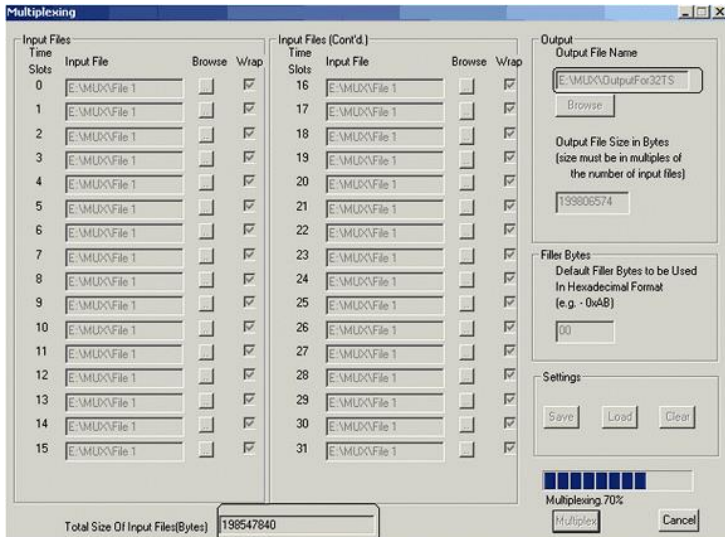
Multiplexing

Input Files

| Time Slots | Input File | Browse | Wrap |
|---|---|---|---|
| 0 | E:\MUX\File 1 | | |
| 1 | E:\MUX\File 1 | | |
| 2 | E:\MUX\File 1 | | |
| 3 | E:\MUX\File 1 | | |
| 4 | E:\MUX\File 1 | | |
| 5 | E:\MUX\File 1 | | |
| 6 | E:\MUX\File 1 | | |
| 7 | E:\MUX\File 1 | | |
| 8 | E:\MUX\File 1 | | |
| 9 | E:\MUX\File 1 | | |
| 10 | E:\MUX\File 1 | | |
| 11 | E:\MUX\File 1 | | |
| 12 | E:\MUX\File 1 | | |
| 13 | E:\MUX\File 1 | | |
| 14 | E:\MUX\File 1 | | |
| 15 | E:\MUX\File 1 | | |

Input Files (Cont'd.)

| Time Slots | Input File | Browse | Wrap |
|---|---|---|---|
| 16 | E:\MUX\File 1 | | |
| 17 | E:\MUX\File 1 | | |
| 18 | E:\MUX\File 1 | | |
| 19 | E:\MUX\File 1 | | |
| 20 | E:\MUX\File 1 | | |
| 21 | E:\MUX\File 1 | | |
| 22 | E:\MUX\File 1 | | |
| 23 | E:\MUX\File 1 | | |
| 24 | E:\MUX\File 1 | | |
| 25 | E:\MUX\File 1 | | |
| 26 | E:\MUX\File 1 | | |
| 27 | E:\MUX\File 1 | | |
| 28 | E:\MUX\File 1 | | |
| 29 | E:\MUX\File 1 | | |
| 30 | E:\MUX\File 1 | | |
| 31 | E:\MUX\File 1 | | |

Output
Output File Name
E:\MUX\OutputFor32TS
Browse

Output File Size in Bytes
(size must be in multiples of the number of input files)
199806574

Filler Bytes
Default Filler Bytes to be Used In Hexadecimal Format
(e.g. - 0xAB)
00

Settings
Save Load Clear

Multiplexing 70%
Multiplex Cancel

Total Size Of Input Files(Bytes) 198547840